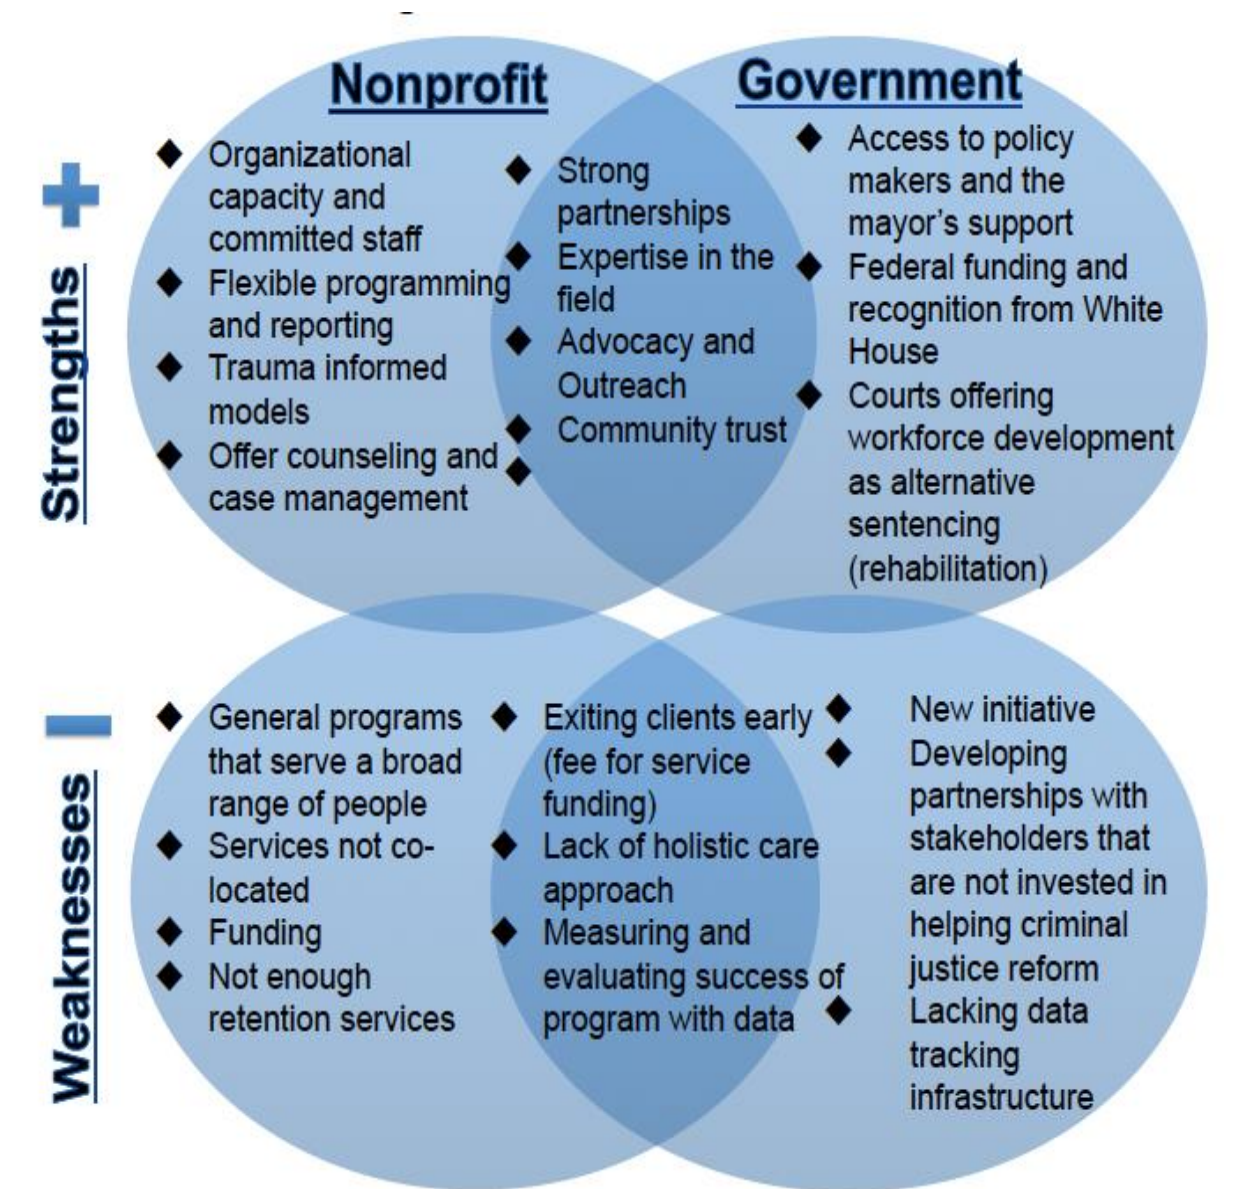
Nonprofit

Government

Strengths +

◆ Organizational capacity and committed staff
◆ Flexible programming and reporting
◆ Trauma informed models
◆ Offer counseling and case management

◆ Strong partnerships
◆ Expertise in the field
◆ Advocacy and Outreach
◆ Community trust
◆

◆ Access to policy makers and the mayor's support
◆ Federal funding and recognition from White House
◆ Courts offering workforce development as alternative sentencing (rehabilitation)

Weaknesses −

◆ General programs that serve a broad range of people
◆ Services not co-located
◆ Funding
◆ Not enough retention services

◆ Exiting clients early (fee for service funding)
◆ Lack of holistic care approach
◆ Measuring and evaluating success of program with data

◆ New initiative
◆ Developing partnerships with stakeholders that are not invested in helping criminal justice reform
◆ Lacking data tracking infrastructure